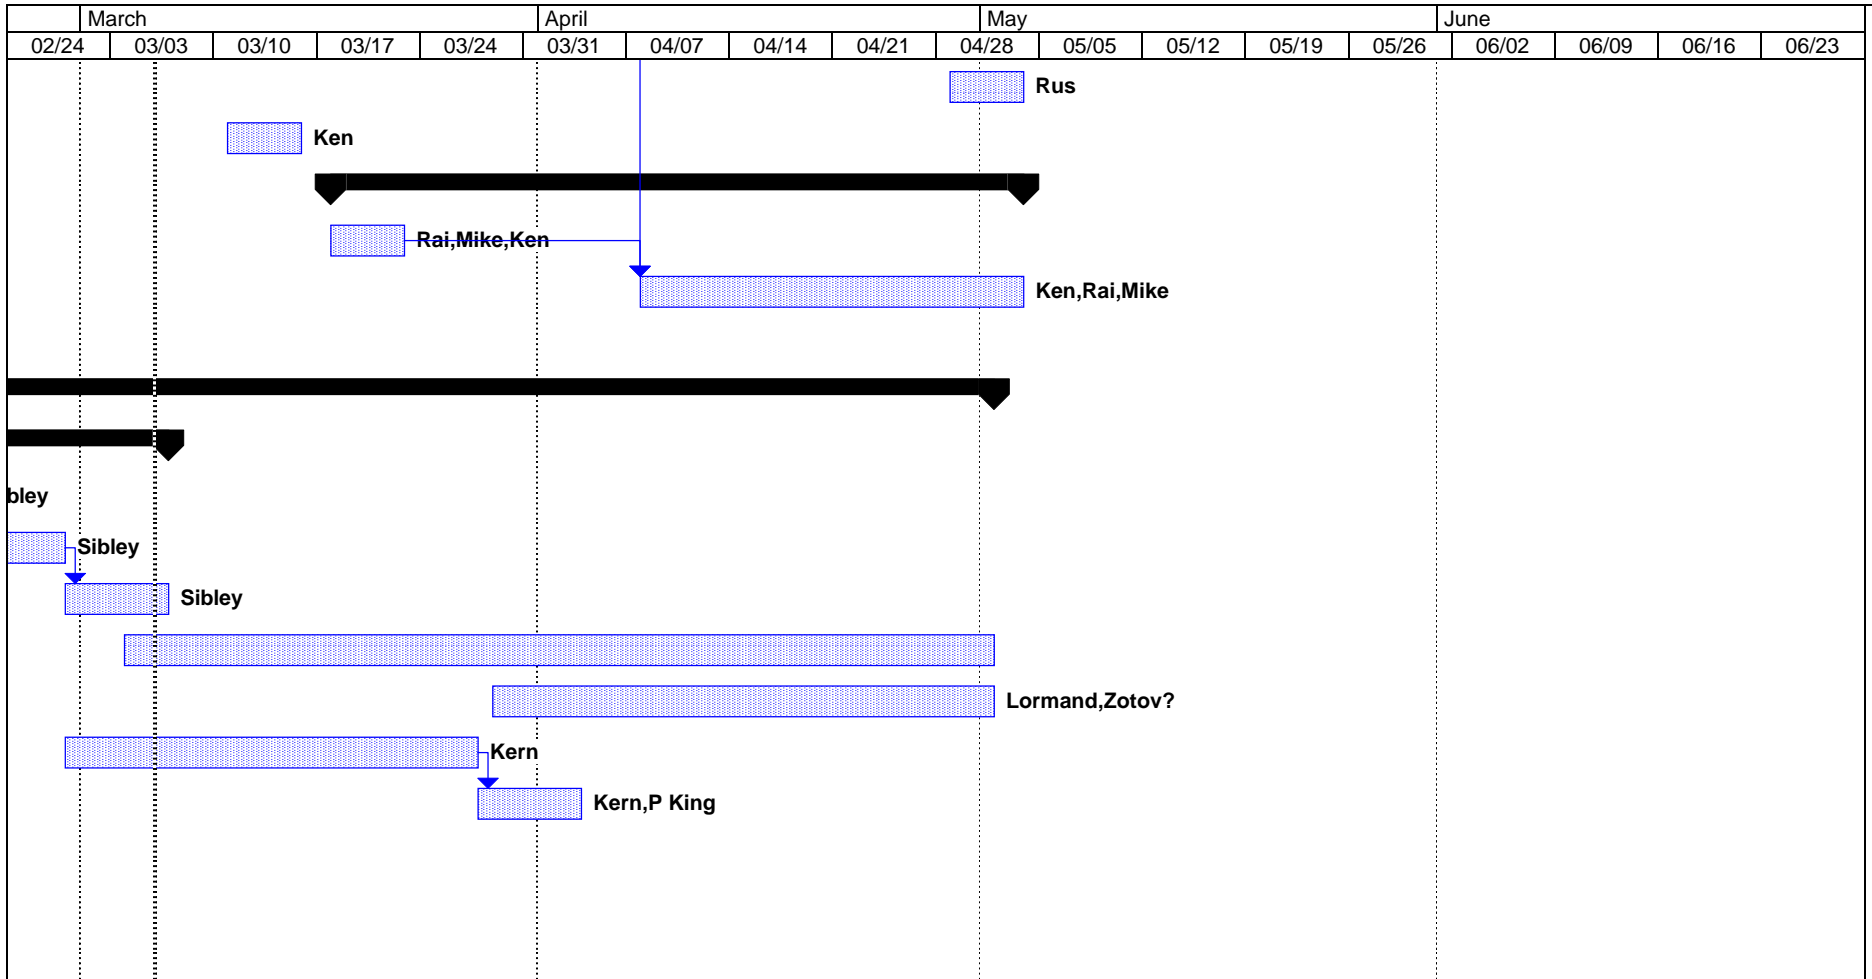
| March | | | | | April | | | | May | | | | | June | | | |
|---|---|---|---|---|---|---|---|---|---|---|---|---|---|---|---|---|---|
| 02/24 | 03/03 | 03/10 | 03/17 | 03/24 | 03/31 | 04/07 | 04/14 | 04/21 | 04/28 | 05/05 | 05/12 | 05/19 | 05/26 | 06/02 | 06/09 | 06/16 | 06/23 |

Rus

Ken

Rai,Mike,Ken

Ken,Rai,Mike

bley

Sibley

Sibley

Lormand,Zotov?

Kern

Kern,P King